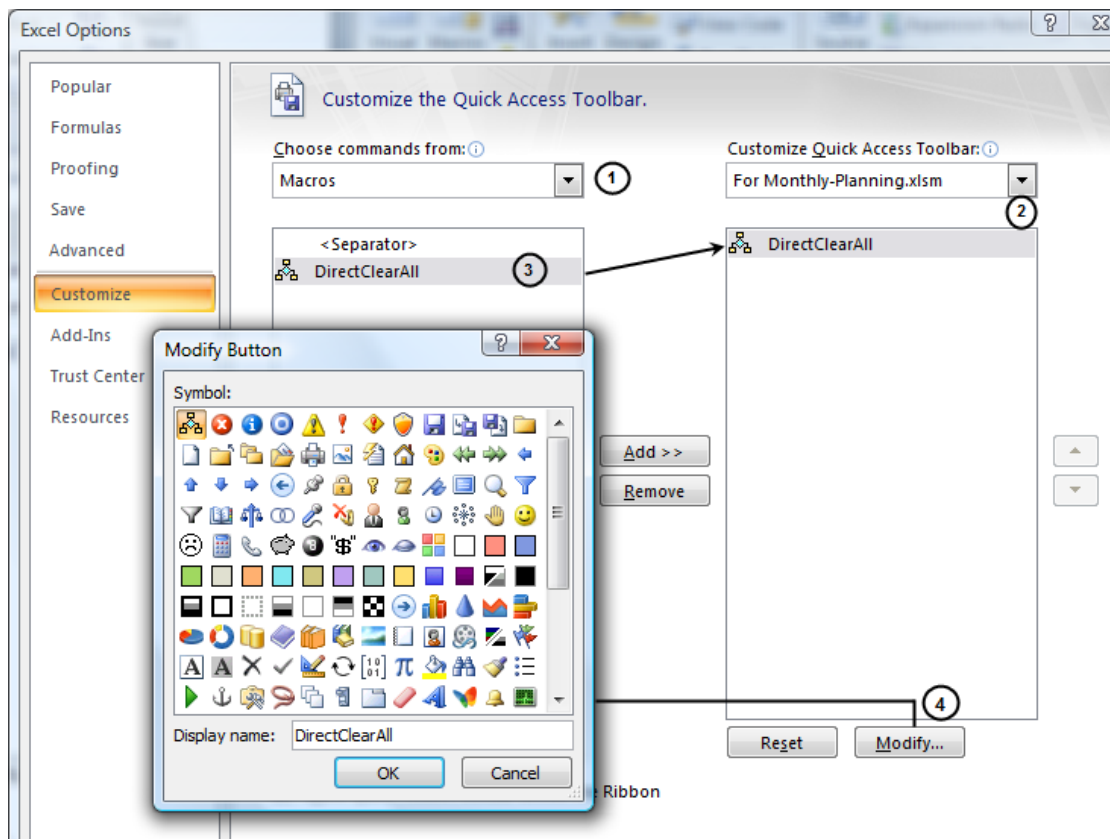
Excel Options

Popular
Formulas
Proofing
Save
Advanced
Customize
Add-Ins
Trust Center
Resources

Customize the Quick Access Toolbar.

Choose commands from:
Macros
1

Customize Quick Access Toolbar:
For Monthly-Planning.xlsm
2

<Separator>
DirectClearAll
3

DirectClearAll

Add >>
Remove

Modify Button
Symbol:
"$"
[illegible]
Display name: DirectClearAll
OK
Cancel

e Ribbon

4
Reset
Modify...